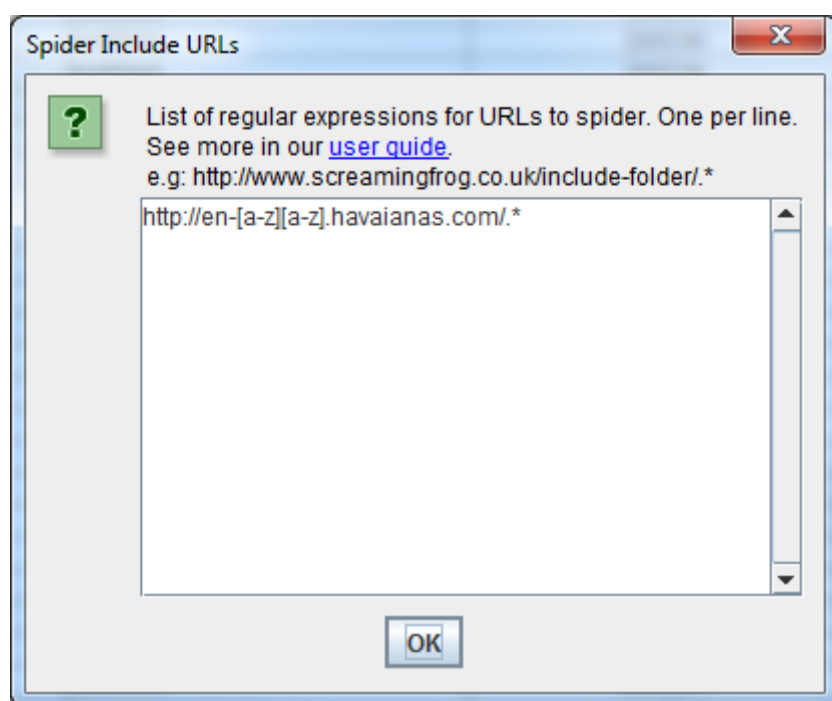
Spider Include URLs

?

List of regular expressions for URLs to spider. One per line.
See more in our user guide.
e.g: http://www.screamingfrog.co.uk/include-folder/.*

http://en-[a-z][a-z].havaianas.com/.*

OK